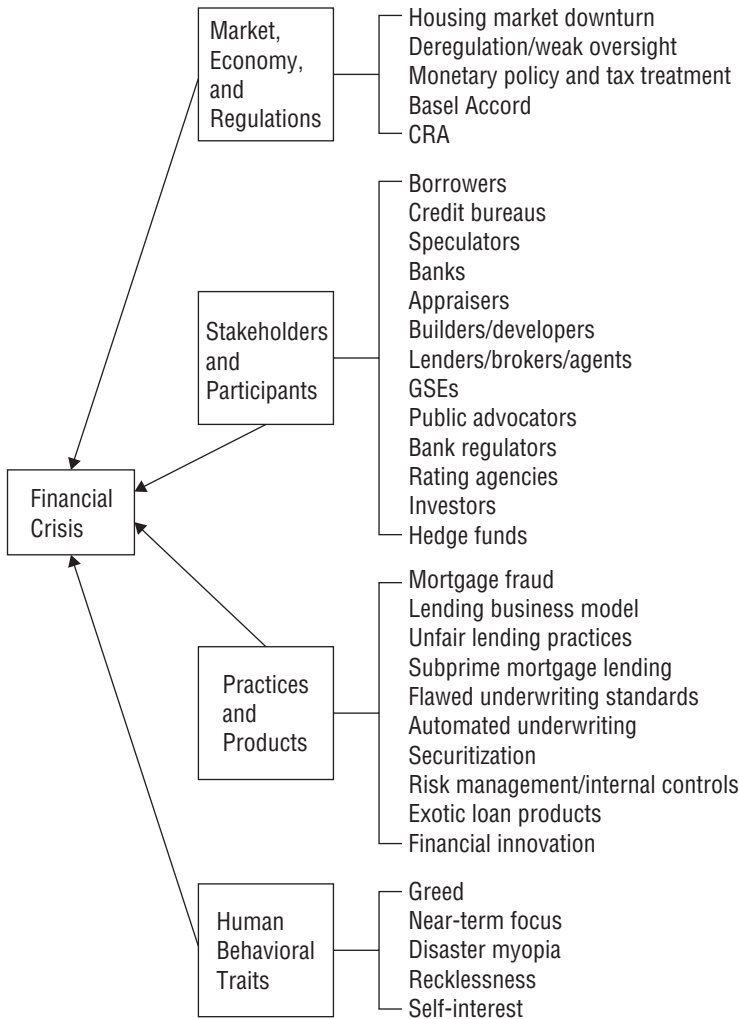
Market, Economy, and Regulations

Housing market downturn
Deregulation/weak oversight
Monetary policy and tax treatment
Basel Accord
CRA

Stakeholders and Participants

Borrowers
Credit bureaus
Speculators
Banks
Appraisers
Builders/developers
Lenders/brokers/agents
GSEs
Public advocators
Bank regulators
Rating agencies
Investors
Hedge funds

Financial Crisis

Practices and Products

Mortgage fraud
Lending business model
Unfair lending practices
Subprime mortgage lending
Flawed underwriting standards
Automated underwriting
Securitization
Risk management/internal controls
Exotic loan products
Financial innovation

Human Behavioral Traits

Greed
Near-term focus
Disaster myopia
Recklessness
Self-interest